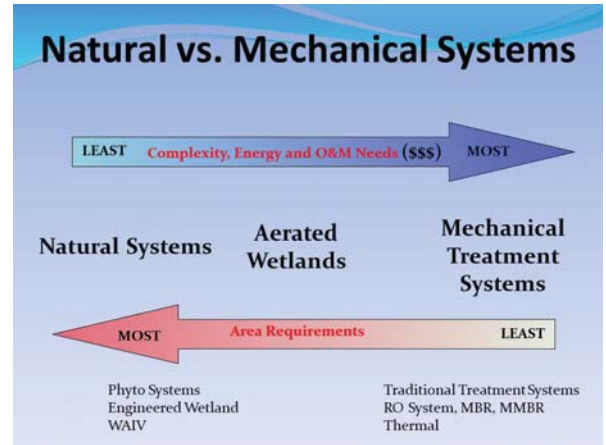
Natural vs. Mechanical Systems

LEAST Complexity, Energy and O&M Needs ($$$) MOST

Natural Systems

Aerated Wetlands

Mechanical Treatment Systems

MOST Area Requirements LEAST

Phyto Systems
Engineered Wetland
WAIV

Traditional Treatment Systems
RO System, MBR, MMBR
Thermal